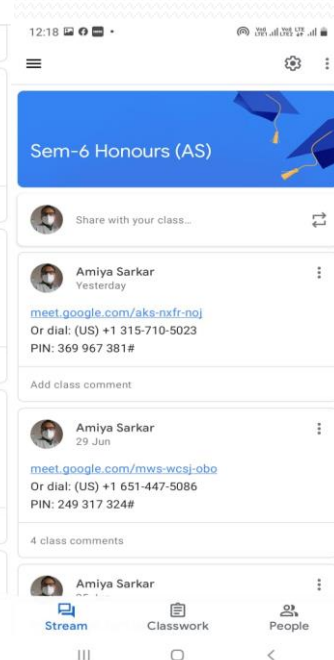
12:18

Sem-6 Honours (AS)

Share with your class...

Amiya Sarkar
Yesterday

meet.google.com/aks-nxfr-noj
Or dial: (US) +1 315-710-5023
PIN: 369 967 381#

Add class comment

Amiya Sarkar
29 Jun

meet.google.com/mws-wcsj-obo
Or dial: (US) +1 651-447-5086
PIN: 249 317 324#

4 class comments

Amiya Sarkar
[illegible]

Stream
Classwork
People